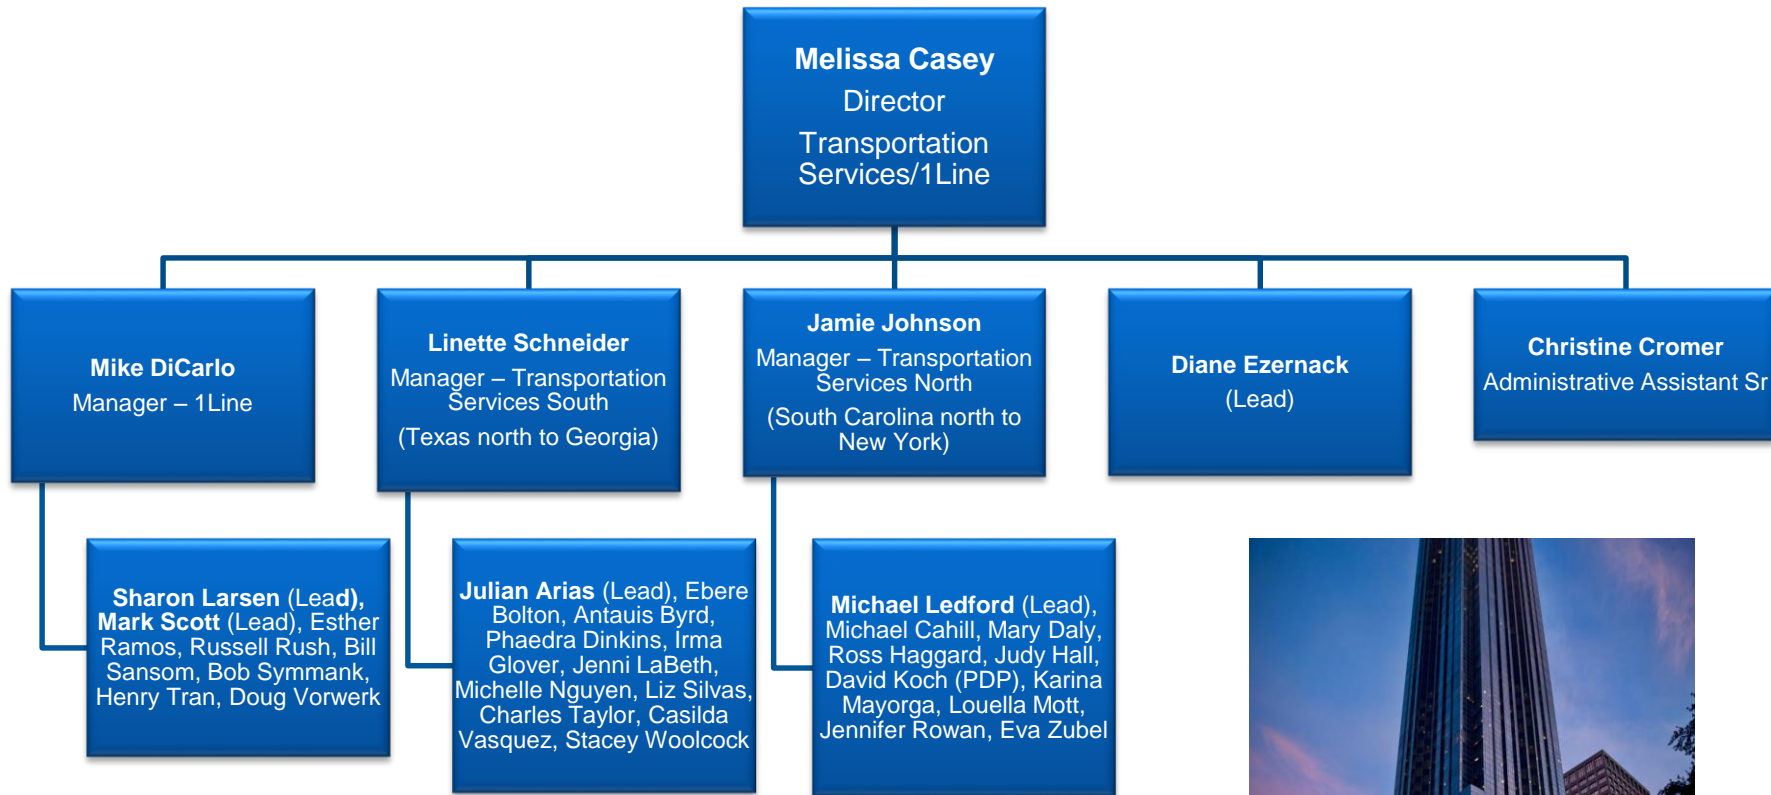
Melissa Casey
Director
Transportation Services/1Line

Mike DiCarlo
Manager – 1Line

Linette Schneider
Manager – Transportation Services South
(Texas north to Georgia)

Jamie Johnson
Manager – Transportation Services North
(South Carolina north to New York)

Diane Ezernack
(Lead)

Christine Cromer
Administrative Assistant Sr

Sharon Larsen (Lead), Mark Scott (Lead), Esther Ramos, Russell Rush, Bill Sansom, Bob Symmank, Henry Tran, Doug Vorwerk

Julian Arias (Lead), Ebere Bolton, Antauis Byrd, Phaedra Dinkins, Irma Glover, Jenni LaBeth, Michelle Nguyen, Liz Silvas, Charles Taylor, Casilda Vasquez, Stacey Woolcock

Michael Ledford (Lead), Michael Cahill, Mary Daly, Ross Haggard, Judy Hall, David Koch (PDP), Karina Mayorga, Louella Mott, Jennifer Rowan, Eva Zubel